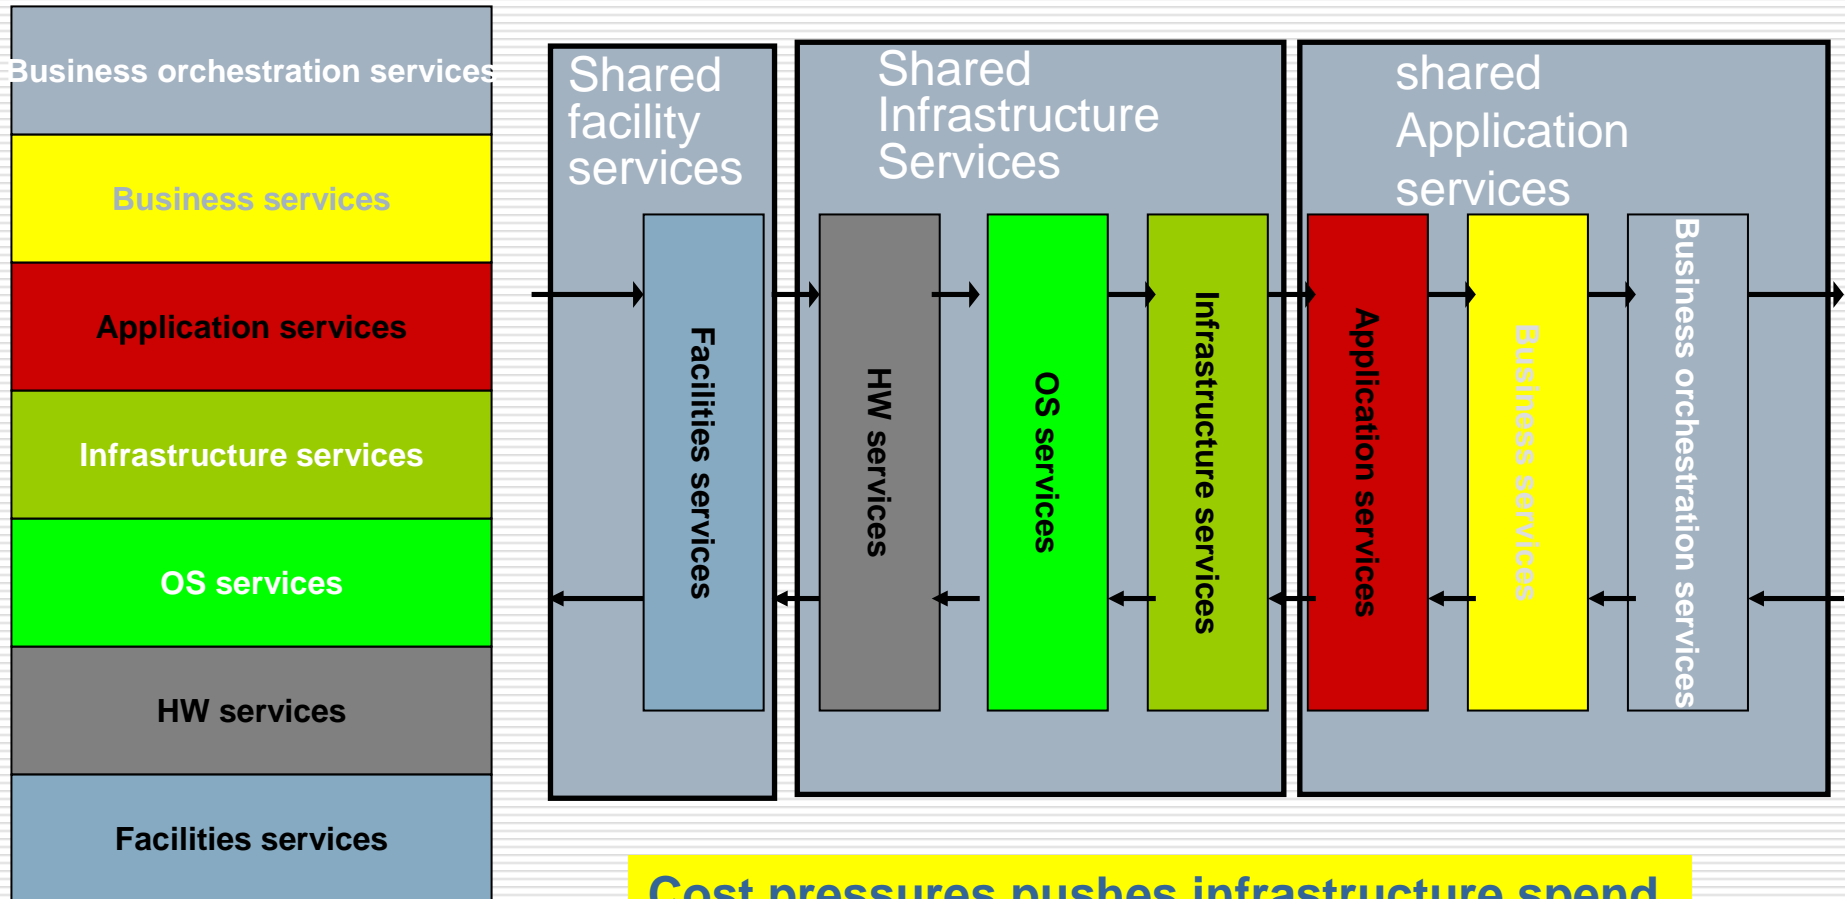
Business orchestration services

Business services

Application services

Infrastructure services

OS services

HW services

Facilities services

Shared facility services

Facilities services

Shared Infrastructure Services

HW services

OS services

Infrastructure services

shared Application services

Application services

Business services

Business orchestration services

Cost pressures pushes infrastructure spend